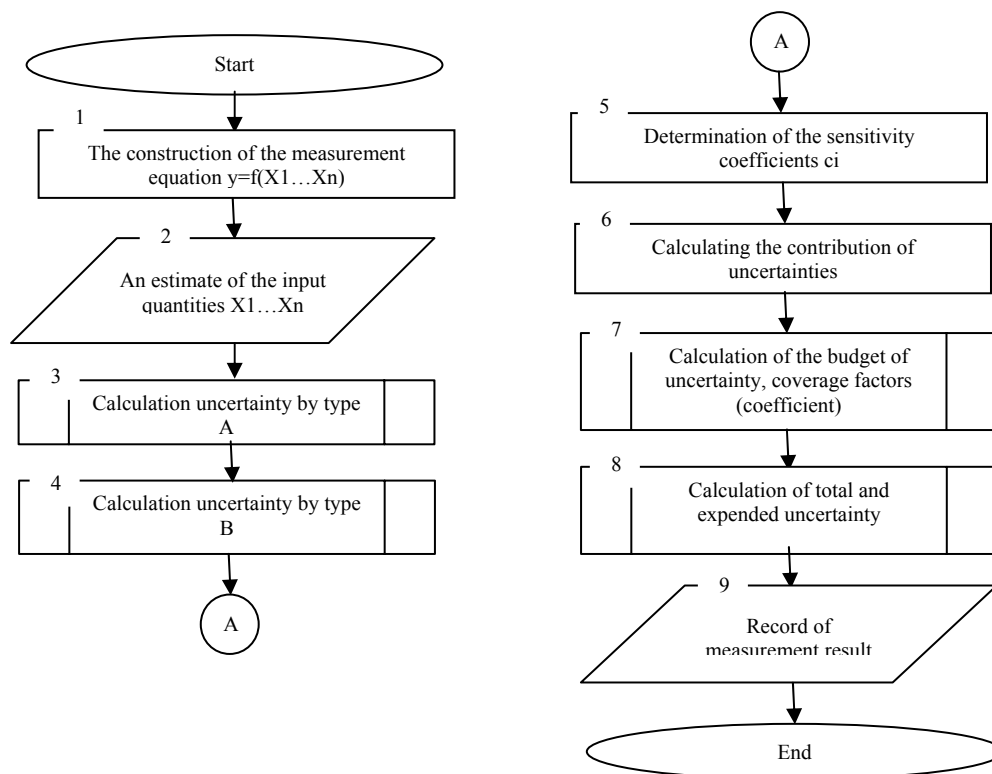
Start

1

The construction of the measurement equation y=f(X1…Xn)

2

An estimate of the input quantities X1…Xn

3

Calculation uncertainty by type A

4

Calculation uncertainty by type B

A

A

5

Determination of the sensitivity coefficients ci

6

Calculating the contribution of uncertainties

7

Calculation of the budget of uncertainty, coverage factors (coefficient)

8

Calculation of total and expended uncertainty

9

Record of measurement result

End